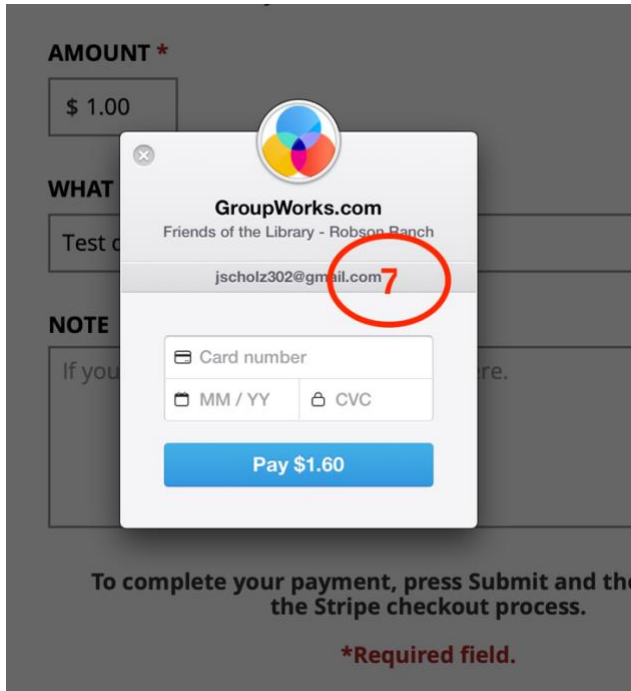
AMOUNT *

$ 1.00

WHAT

Test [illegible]

NOTE

If you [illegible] ere.

GroupWorks.com

Friends of the Library - Robson Ranch

jscholz302@gmail.com

7

Card number

MM / YY

CVC

Pay $1.60

To complete your payment, press Submit and the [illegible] the Stripe checkout process.

*Required field.